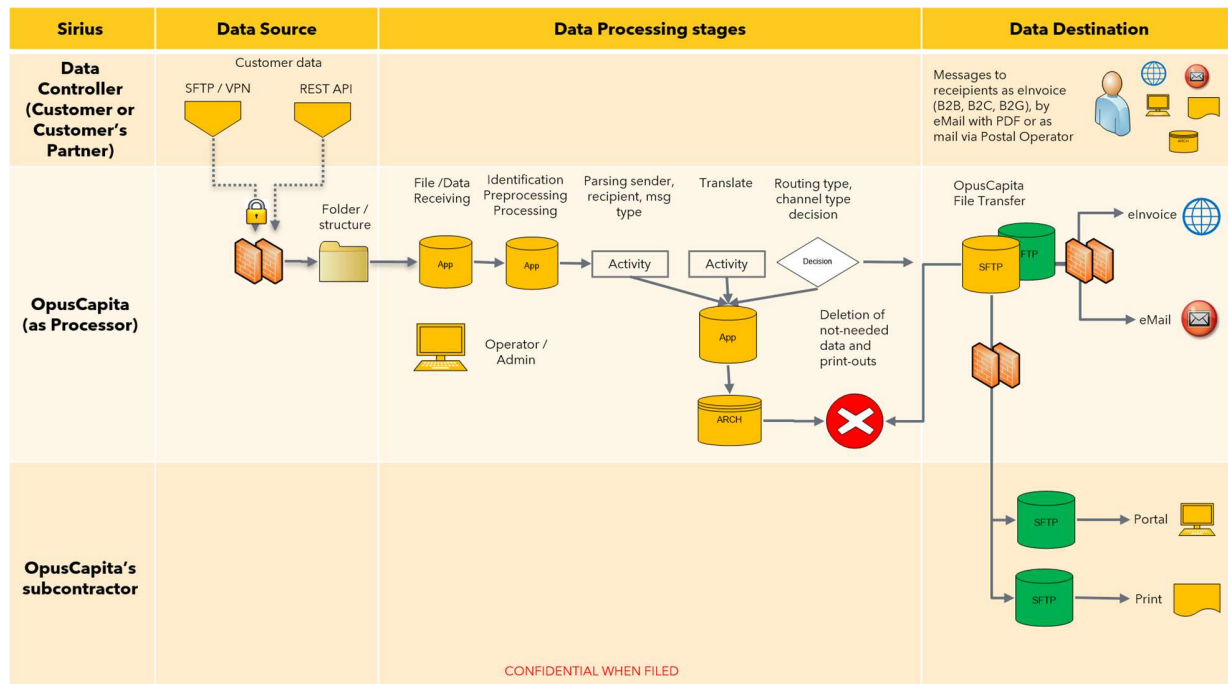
| Sirius | Data Source | Data Processing stages | Data Destination |
|---|---|---|---|
| Data Controller (Customer or Customer's Partner) | Customer data SFTP / VPN REST API | | Messages to receipients as eInvoice (B2B, B2C, B2G), by eMail with PDF or as mail via Postal Operator ARCH |
| OpusCapita (as Processor) | Folder / structure | File /Data Receiving App Identification Preprocessing Processing App Parsing sender, recipient, msg type Activity Translate Activity Routing type, channel type decision Decision App ARCH Deletion of not-needed data and print-outs Operator / Admin | OpusCapita File Transfer SFTP SFTP eInvoice eMail |
| OpusCapita's subcontractor | | | SFTP Portal SFTP Print |

CONFIDENTIAL WHEN FILED